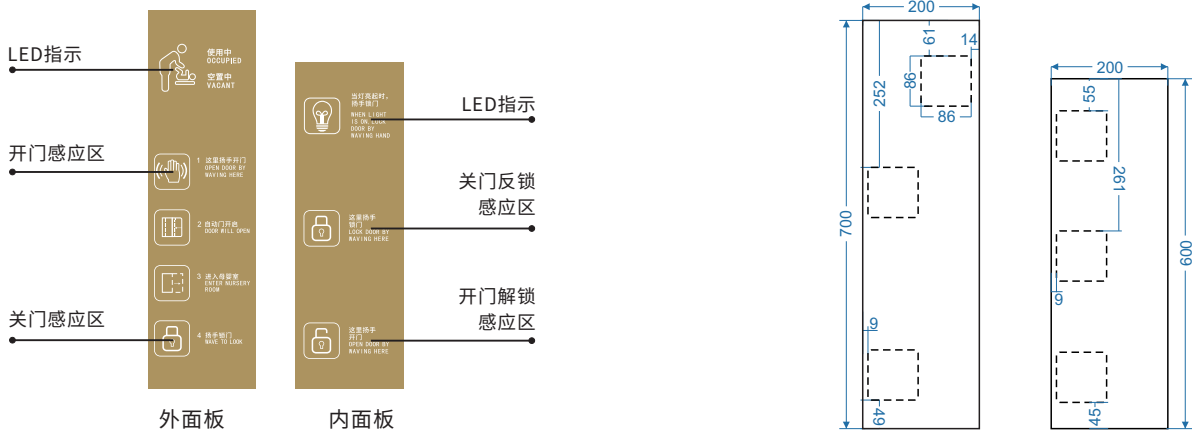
LED指示

使用中
OCCUPIED
空置中
VACANT

开门感应区

1 这里挥手开门
OPEN DOOR BY
WAVING HERE

2 自动门开启
DOOR WILL OPEN

3 进入母婴室
ENTER NURSERY
ROOM

关门感应区

4 挥手锁门
WAVE TO LOCK

外面板

当灯亮起时，挥手锁门
WHEN LIGHT IS ON, LOCK DOOR BY WAVING HAND

LED指示

这里挥手锁门
LOCK DOOR BY WAVING HERE

关门反锁感应区

这里挥手开门
OPEN DOOR BY WAVING HERE

开门解锁感应区

内面板

200
61
14
86
252
86
700
9
49

200
55
261
600
9
45